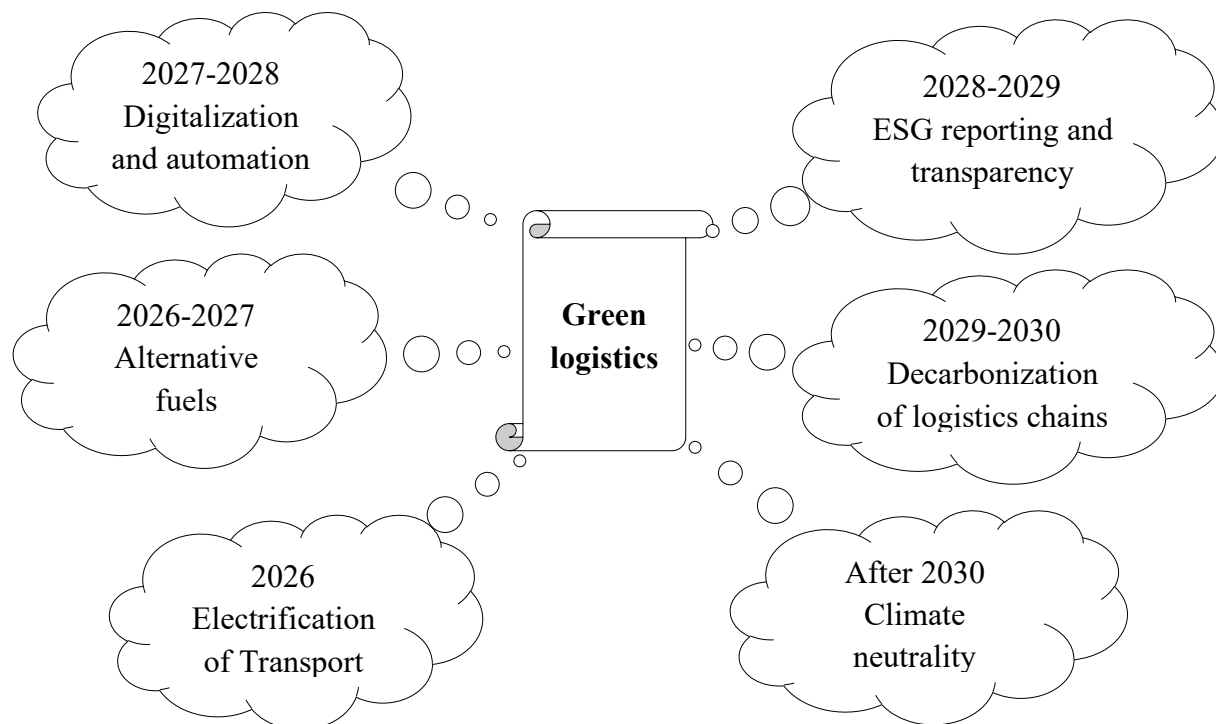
Green logistics

2026
Electrification of Transport

2026-2027
Alternative fuels

2027-2028
Digitalization and automation

2028-2029
ESG reporting and transparency

2029-2030
Decarbonization of logistics chains

After 2030
Climate neutrality